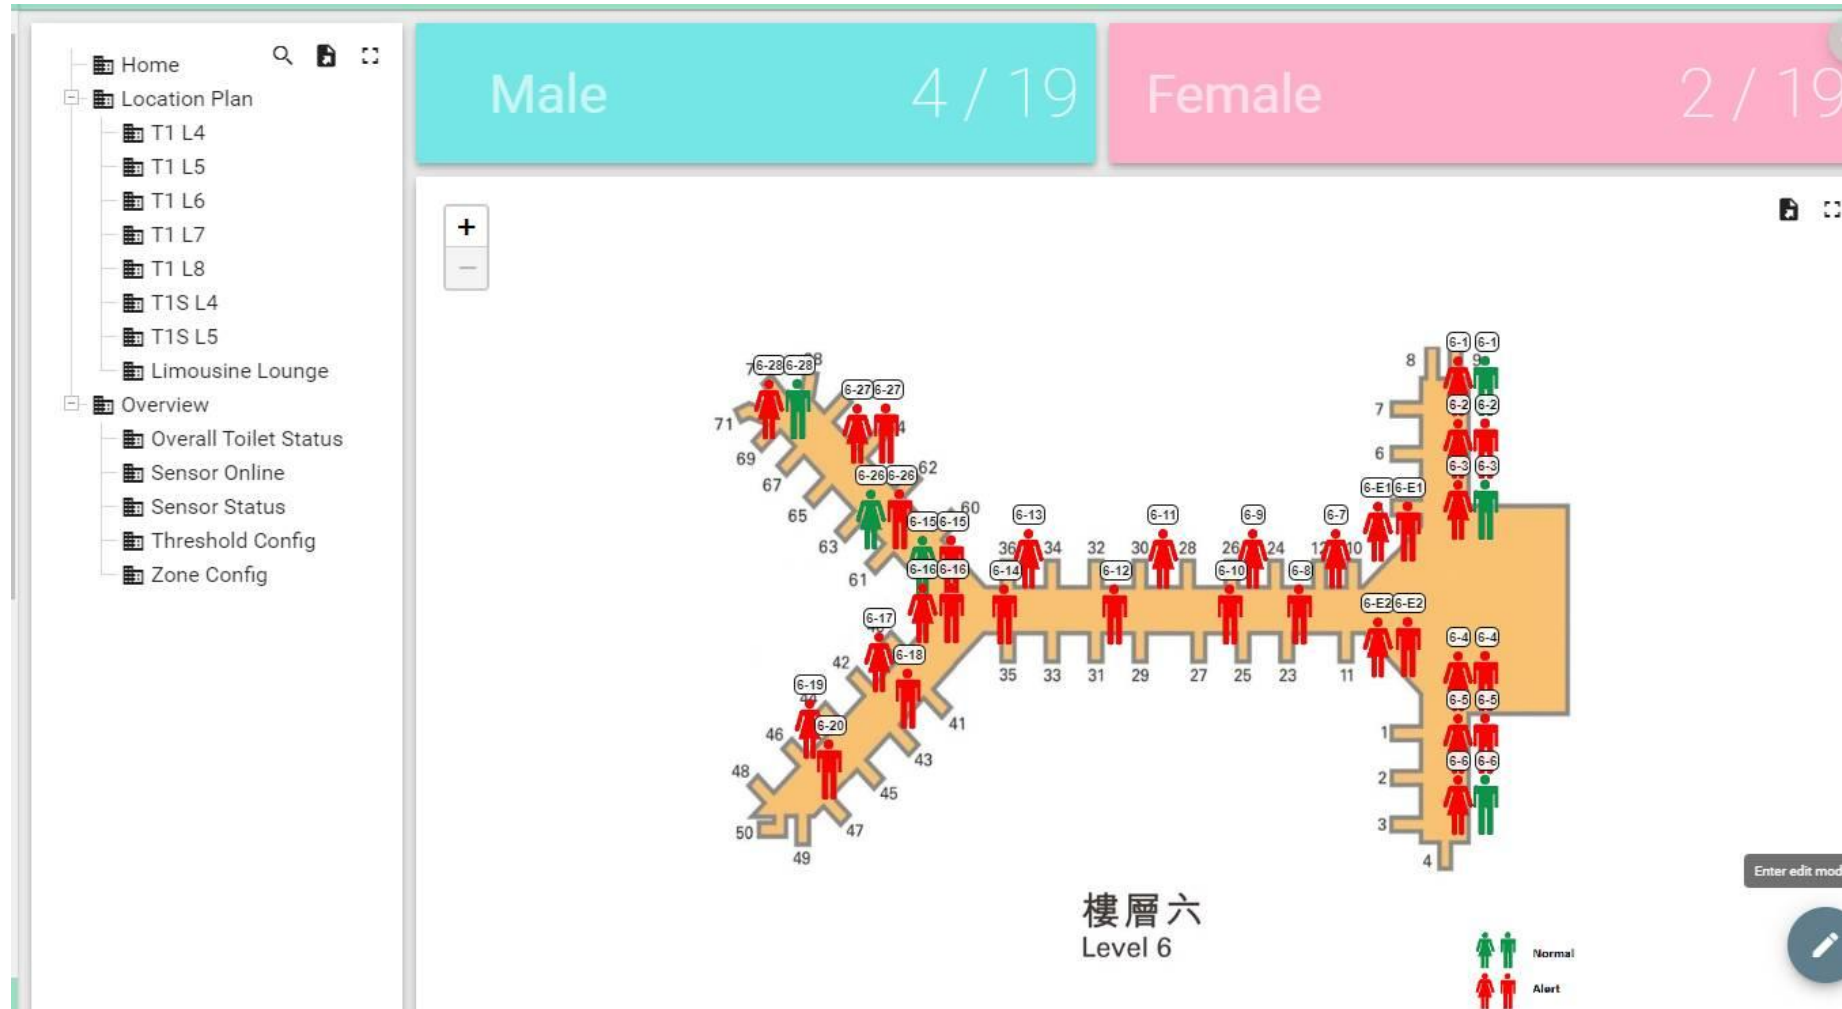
Home
Location Plan
T1 L4
T1 L5
T1 L6
T1 L7
T1 L8
T1S L4
T1S L5
Limousine Lounge
Overview
Overall Toilet Status
Sensor Online
Sensor Status
Threshold Config
Zone Config

Male 4 / 19

Female 2 / 19

+
−

6-28 6-28 6-27 6-27 6-26 6-26 6-15 6-15 6-16 6-16 6-13 6-14 6-11 6-12 6-9 6-10 6-7 6-8 6-E1 6-E1 6-E2 6-E2 6-1 6-1 6-2 6-2 6-3 6-3 6-4 6-4 6-5 6-5 6-6 6-6 6-17 6-18 6-19 6-20

8 7 6 71 69 67 65 63 61 62 60 36 34 32 30 28 26 24 12 10 35 33 31 29 27 25 23 11 42 41 43 45 47 46 48 50 49 1 2 3 4 9

樓層六
Level 6

Enter edit mod

Normal
Alert